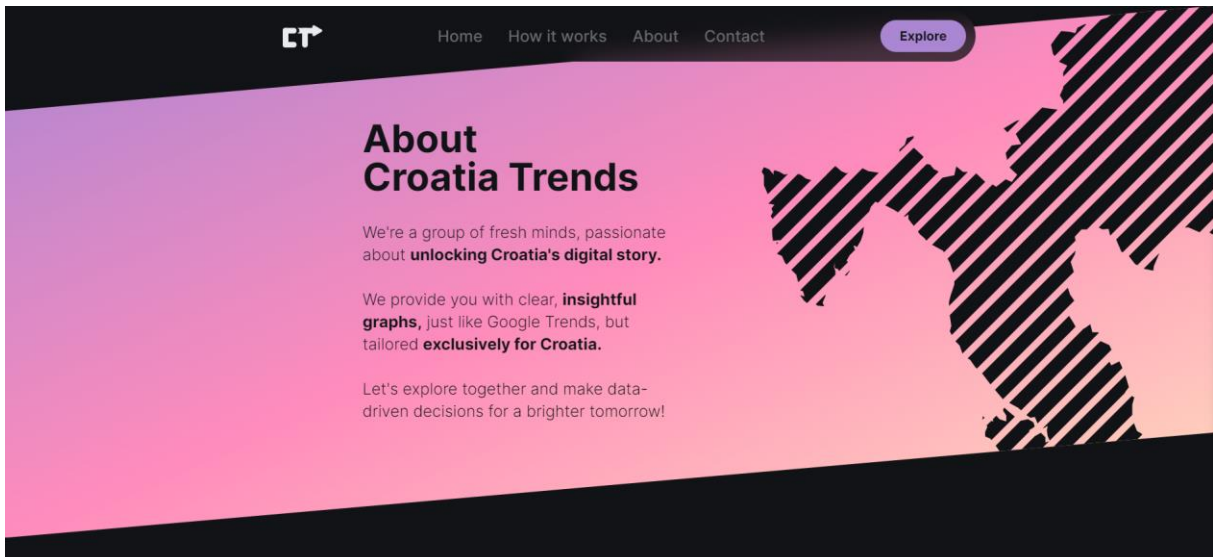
CT

Home How it works About Contact

Explore

About
Croatia Trends

We're a group of fresh minds, passionate about **unlocking Croatia's digital story.**

We provide you with clear, **insightful graphs,** just like Google Trends, but tailored **exclusively for Croatia.**

Let's explore together and make data-driven decisions for a brighter tomorrow!